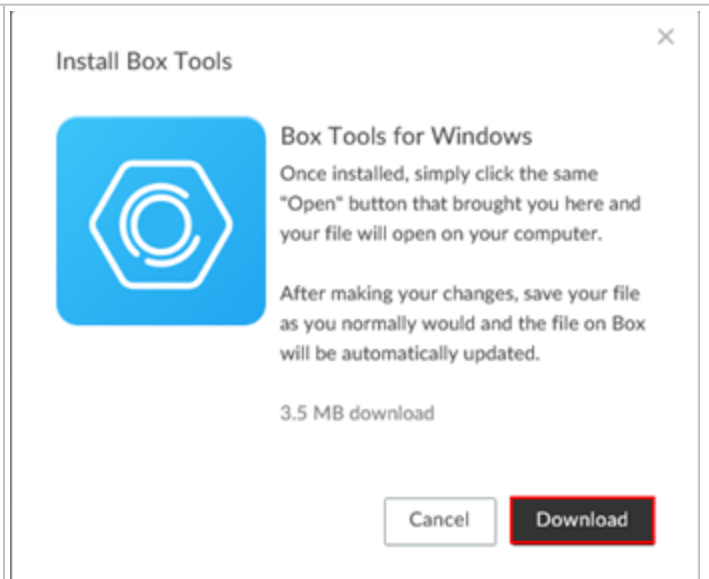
Install Box Tools

×

Box Tools for Windows

Once installed, simply click the same "Open" button that brought you here and your file will open on your computer.

After making your changes, save your file as you normally would and the file on Box will be automatically updated.

3.5 MB download

Cancel

Download